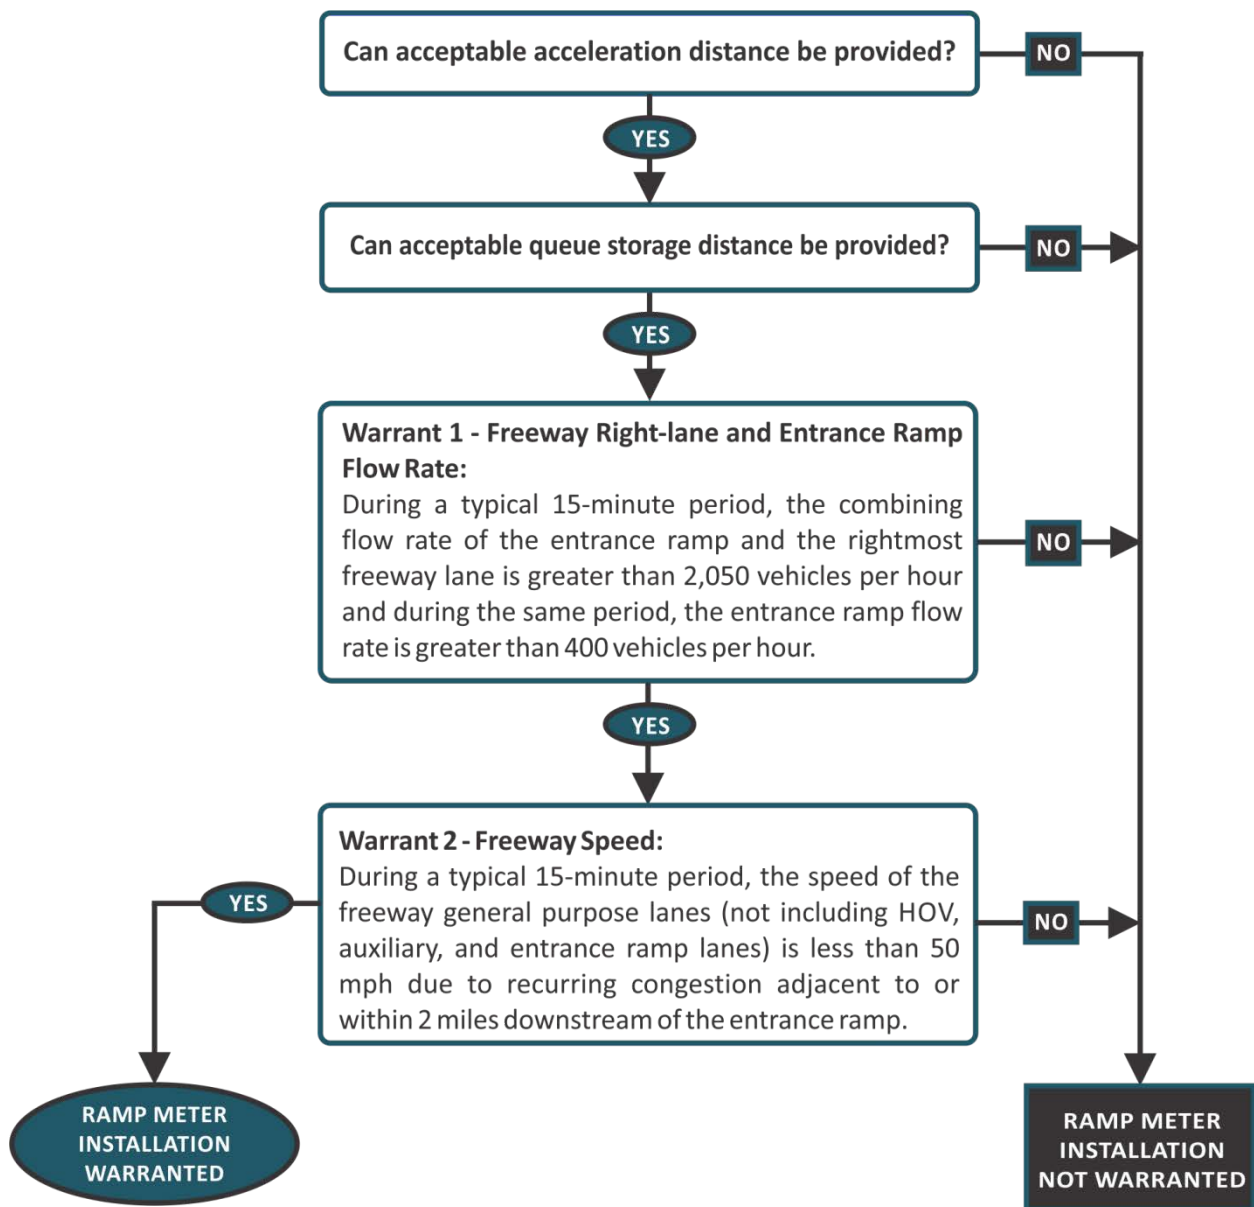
Can acceptable acceleration distance be provided?

NO

YES

Can acceptable queue storage distance be provided?

NO

YES

Warrant 1 - Freeway Right-lane and Entrance Ramp Flow Rate:
During a typical 15-minute period, the combining flow rate of the entrance ramp and the rightmost freeway lane is greater than 2,050 vehicles per hour and during the same period, the entrance ramp flow rate is greater than 400 vehicles per hour.

NO

YES

Warrant 2 - Freeway Speed:
During a typical 15-minute period, the speed of the freeway general purpose lanes (not including HOV, auxiliary, and entrance ramp lanes) is less than 50 mph due to recurring congestion adjacent to or within 2 miles downstream of the entrance ramp.

YES

NO

RAMP METER INSTALLATION WARRANTED

RAMP METER INSTALLATION NOT WARRANTED